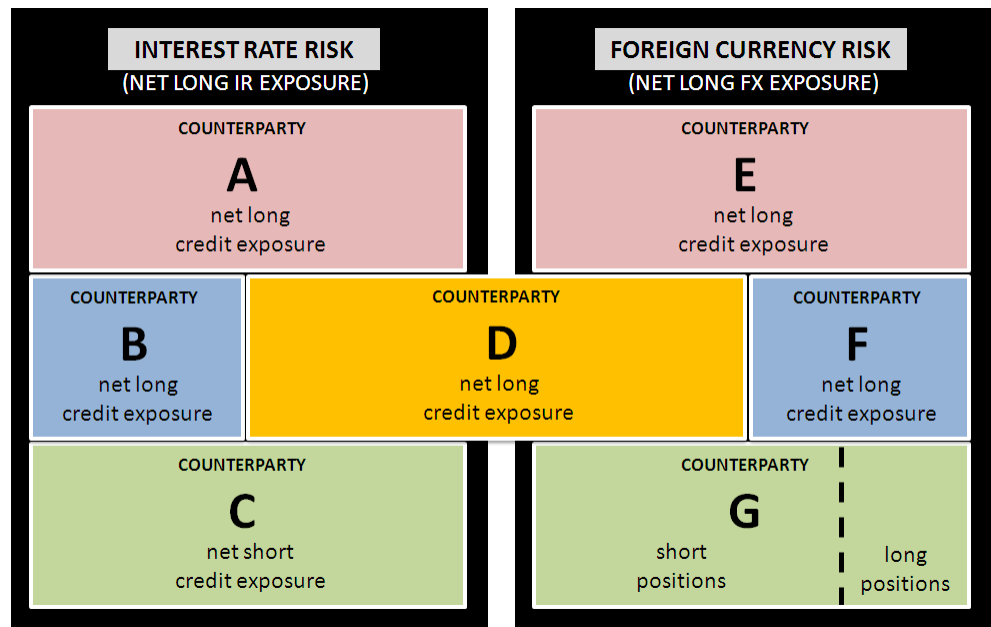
INTEREST RATE RISK
(NET LONG IR EXPOSURE)

COUNTERPARTY
A
net long
credit exposure

COUNTERPARTY
B
net long
credit exposure

COUNTERPARTY
C
net short
credit exposure

FOREIGN CURRENCY RISK
(NET LONG FX EXPOSURE)

COUNTERPARTY
E
net long
credit exposure

COUNTERPARTY
D
net long
credit exposure

COUNTERPARTY
F
net long
credit exposure

COUNTERPARTY
G
short
positions

long
positions